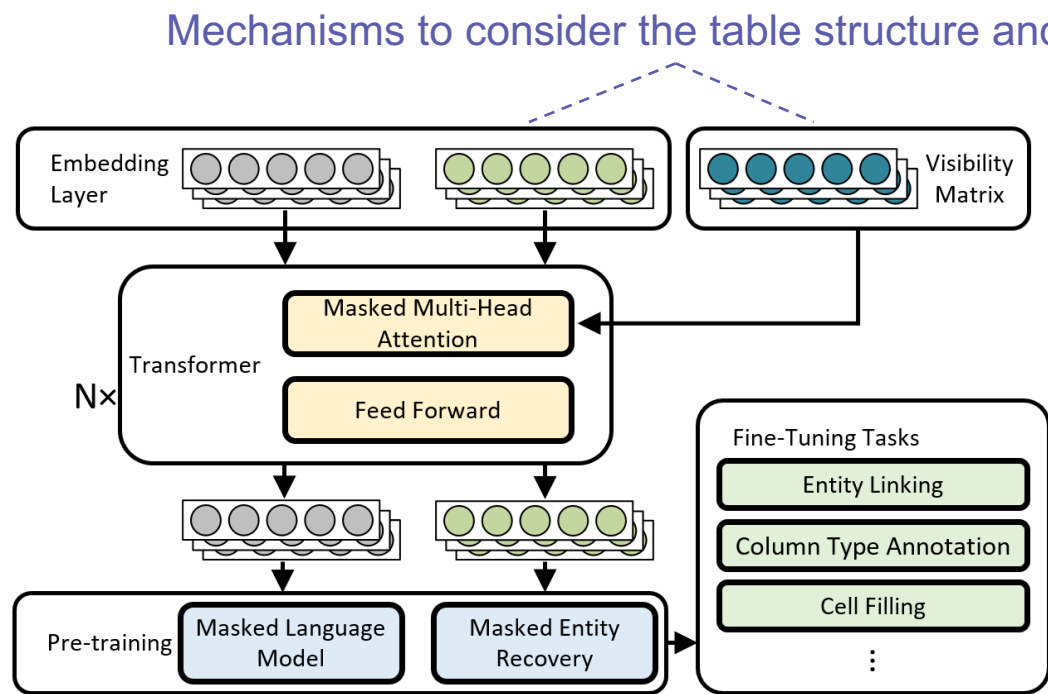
Mechanisms to consider the table structure and

Embedding Layer

Visibility Matrix

Masked Multi-Head Attention

Transformer

N×

Feed Forward

Fine-Tuning Tasks

Entity Linking

Column Type Annotation

Cell Filling

⋮

Pre-training

Masked Language Model

Masked Entity Recovery